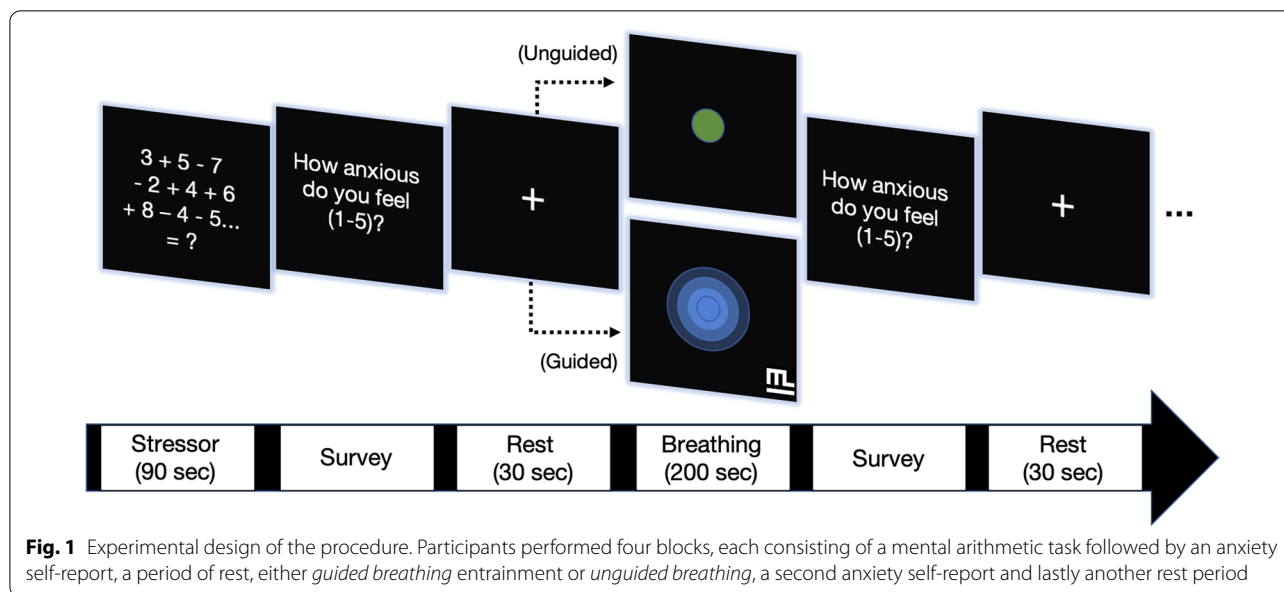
3 + 5 - 7
- 2 + 4 + 6
+ 8 – 4 - 5...
= ?

How anxious do you feel (1-5)?

+

(Unguided)

(Guided)

How anxious do you feel (1-5)?

+

...

| Stressor (90 sec) | Survey | Rest (30 sec) | Breathing (200 sec) | Survey | Rest (30 sec) |
|---|---|---|---|---|---|

**Fig. 1** Experimental design of the procedure. Participants performed four blocks, each consisting of a mental arithmetic task followed by an anxiety self-report, a period of rest, either *guided breathing* entrainment or *unguided breathing*, a second anxiety self-report and lastly another rest period